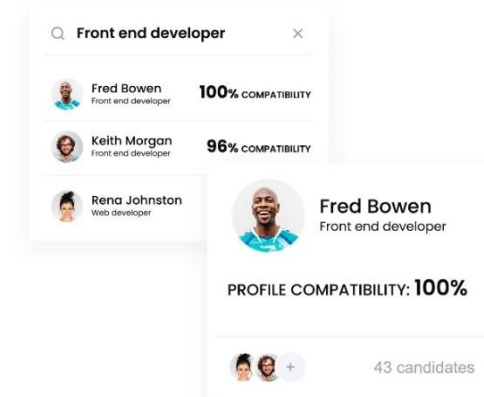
Front end developer ×

Fred Bowen
Front end developer
100% COMPATIBILITY

Keith Morgan
Front end developer
96% COMPATIBILITY

Rena Johnston
Web developer

Fred Bowen
Front end developer

PROFILE COMPATIBILITY: 100%

+

43 candidates